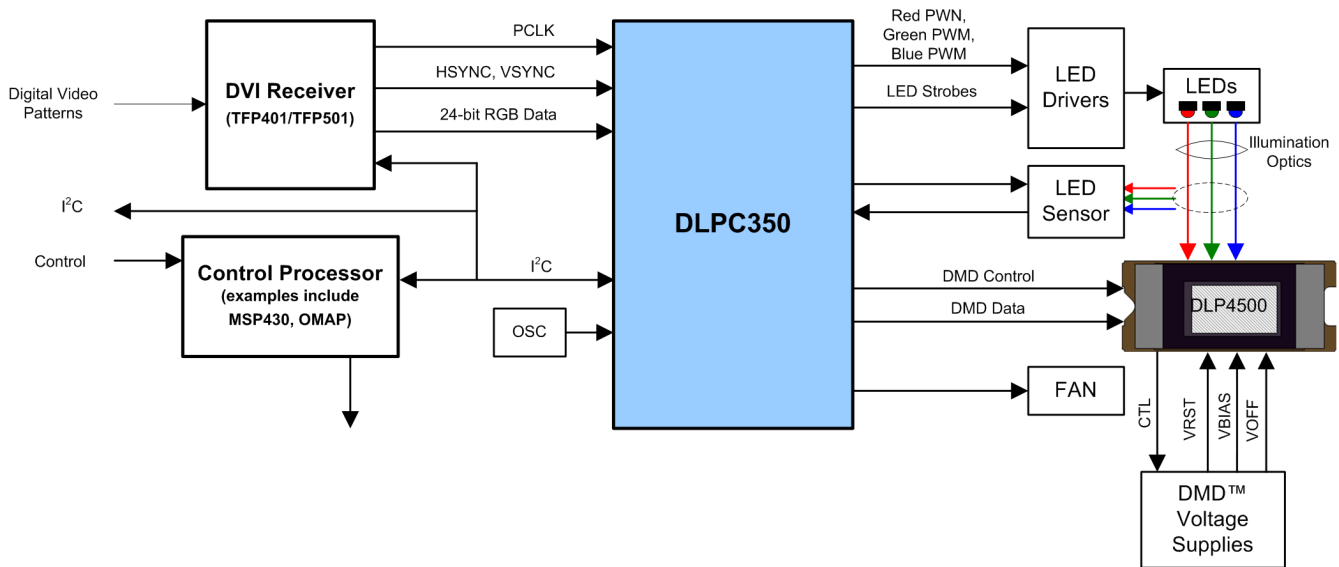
Digital Video Patterns

DVI Receiver
(TFP401/TFP501)

PCLK

HSYNC, VSYNC

24-bit RGB Data

$I^2C$

Control

Control Processor
(examples include MSP430, OMAP)

$I^2C$

OSC

DLPC350

Red PWN, Green PWM, Blue PWM

LED Strobes

LED Drivers

LEDs

Illumination Optics

LED Sensor

DMD Control

DMD Data

DLP4500

FAN

CTL

VRST

VBIAS

VOFF

DMD™ Voltage Supplies